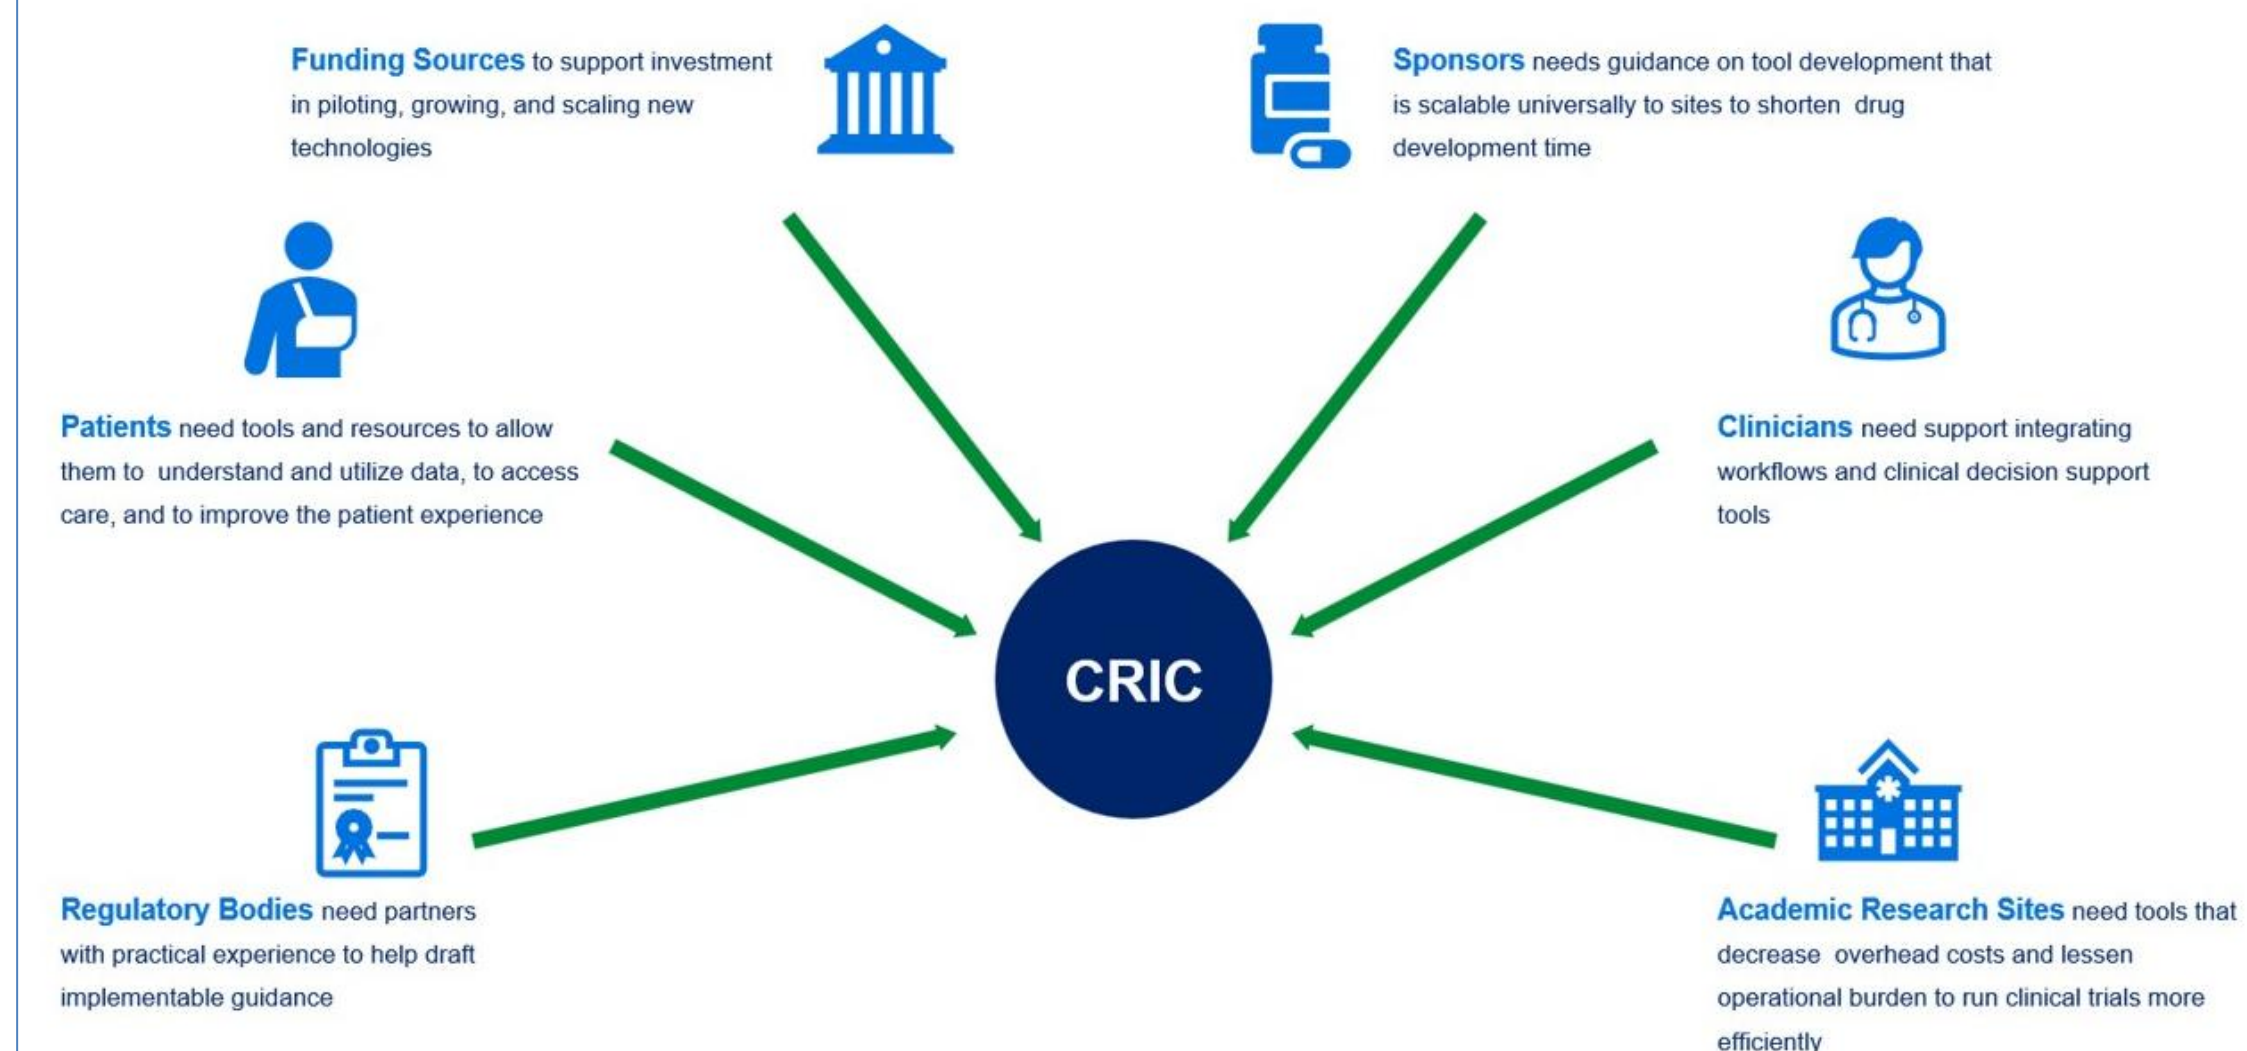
Funding Sources to support investment in piloting, growing, and scaling new technologies

Sponsors needs guidance on tool development that is scalable universally to sites to shorten drug development time

Patients need tools and resources to allow them to understand and utilize data, to access care, and to improve the patient experience

Clinicians need support integrating workflows and clinical decision support tools

CRIC

Regulatory Bodies need partners with practical experience to help draft implementable guidance

Academic Research Sites need tools that decrease overhead costs and lessen operational burden to run clinical trials more efficiently